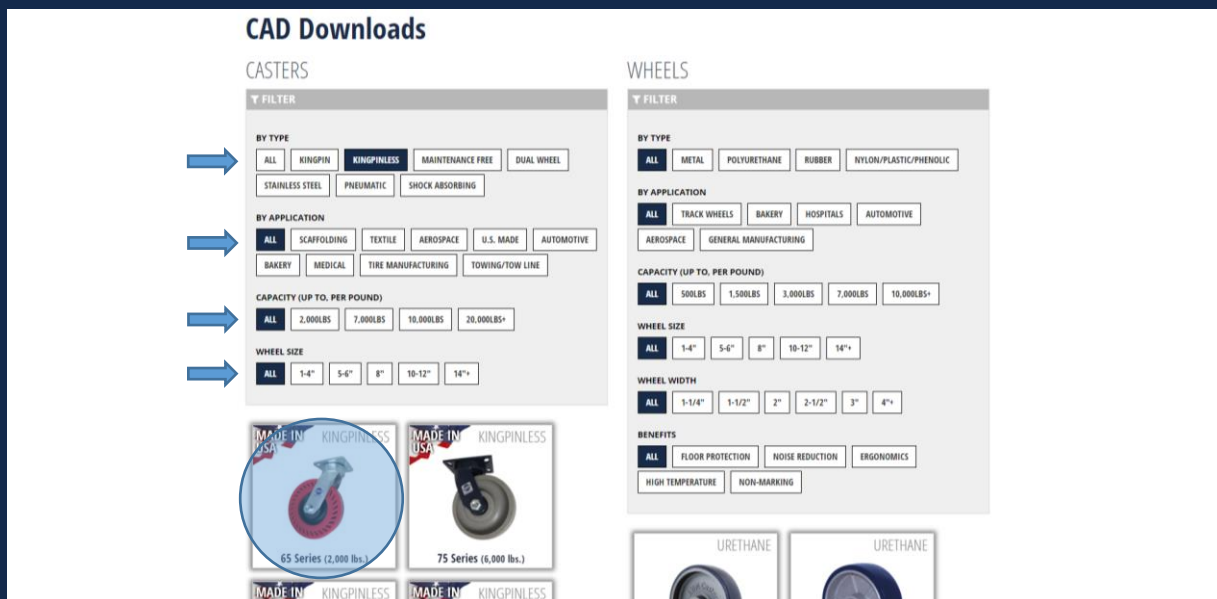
CAD Downloads

CASTERS

FILTER

BY TYPE

ALL KINGPIN KINGPINLESS MAINTENANCE FREE DUAL WHEEL
STAINLESS STEEL PNEUMATIC SHOCK ABSORBING

BY APPLICATION

ALL SCAFFOLDING TEXTILE AEROSPACE U.S. MADE AUTOMOTIVE
BAKERY MEDICAL TIRE MANUFACTURING TOWING/TOW LINE

CAPACITY (UP TO, PER POUND)

ALL 2,000LBS 7,000LBS 10,000LBS 20,000LBS+

WHEEL SIZE

ALL 1-4" 5-6" 8" 10-12" 14"+

MADE IN USA KINGPINLESS
65 Series (2,000 lbs.)

MADE IN USA KINGPINLESS
75 Series (6,000 lbs.)

MADE IN KINGPINLESS

MADE IN KINGPINLESS

WHEELS

FILTER

BY TYPE

ALL METAL POLYURETHANE RUBBER NYLON/PLASTIC/PHENOLIC

BY APPLICATION

ALL TRACK WHEELS BAKERY HOSPITALS AUTOMOTIVE
AEROSPACE GENERAL MANUFACTURING

CAPACITY (UP TO, PER POUND)

ALL 500LBS 1,500LBS 3,000LBS 7,000LBS 10,000LBS+

WHEEL SIZE

ALL 1-4" 5-6" 8" 10-12" 14"+

WHEEL WIDTH

ALL 1-1/4" 1-1/2" 2" 2-1/2" 3" 4"+

BENEFITS

ALL FLOOR PROTECTION NOISE REDUCTION ERGONOMICS
HIGH TEMPERATURE NON-MARKING

URETHANE

URETHANE